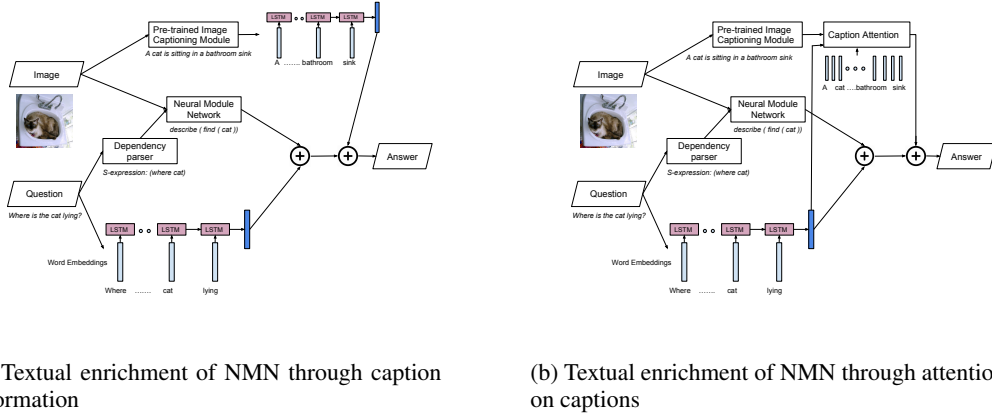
Pre-trained Image Captioning Module

A cat is sitting in a bathroom sink

LSTM LSTM LSTM

A ....... bathroom sink

Image

Neural Module Network

describe ( find ( cat ))

Dependency parser

S-expression: (where cat)

Question

Where is the cat lying?

LSTM LSTM LSTM

Word Embeddings

Where ....... cat lying

Answer

Textual enrichment of NMN through caption ormation

Pre-trained Image Captioning Module

A cat is sitting in a bathroom sink

Caption Attention

A cat ....bathroom sink

Image

Neural Module Network

describe ( find ( cat ))

Dependency parser

S-expression: (where cat)

Question

Where is the cat lying?

LSTM LSTM LSTM

Word Embeddings

Where ....... cat lying

Answer

(b) Textual enrichment of NMN through attentio on captions